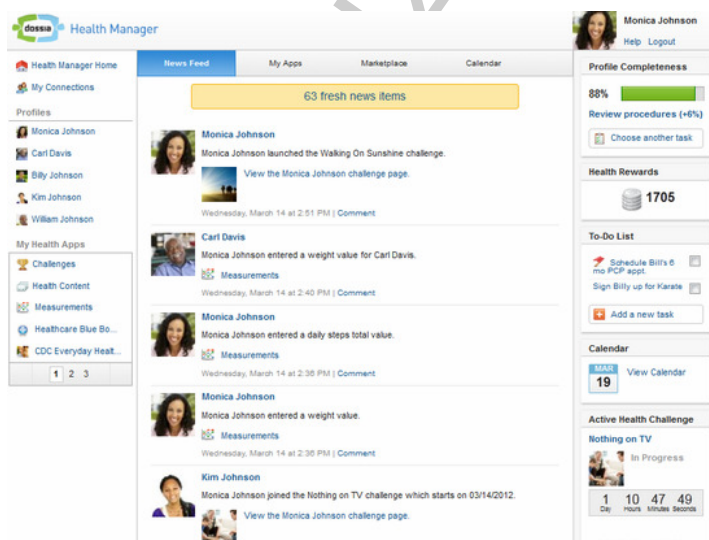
dossia Health Manager

Monica Johnson
Help Logout

Health Manager Home
My Connections

Profiles
Monica Johnson
Carl Davis
Billy Johnson
Kim Johnson
William Johnson

My Health Apps
Challenges
Health Content
Measurements
Healthcare Blue Bo...
CDC Everyday Healt...

1 2 3

News Feed | My Apps | Marketplace | Calendar

63 fresh news items

Monica Johnson
Monica Johnson launched the Walking On Sunshine challenge.
View the Monica Johnson challenge page.
Wednesday, March 14 at 2:51 PM | Comment

Carl Davis
Monica Johnson entered a weight value for Carl Davis.
Measurements
Wednesday, March 14 at 2:40 PM | Comment

Monica Johnson
Monica Johnson entered a daily steps total value.
Measurements
Wednesday, March 14 at 2:36 PM | Comment

Monica Johnson
Monica Johnson entered a weight value.
Measurements
Wednesday, March 14 at 2:36 PM | Comment

Kim Johnson
Monica Johnson joined the Nothing on TV challenge which starts on 03/14/2012.
View the Monica Johnson challenge page.

Profile Completeness
88%
Review procedures (+6%)
Choose another task

Health Rewards
1705

To-Do List
Schedule Bill's 6 mo PCP appt.
Sign Billy up for Karate
Add a new task

Calendar
MAR 19
View Calendar

Active Health Challenge
Nothing on TV
In Progress
1 Day 10 Hours 47 Minutes 49 Seconds